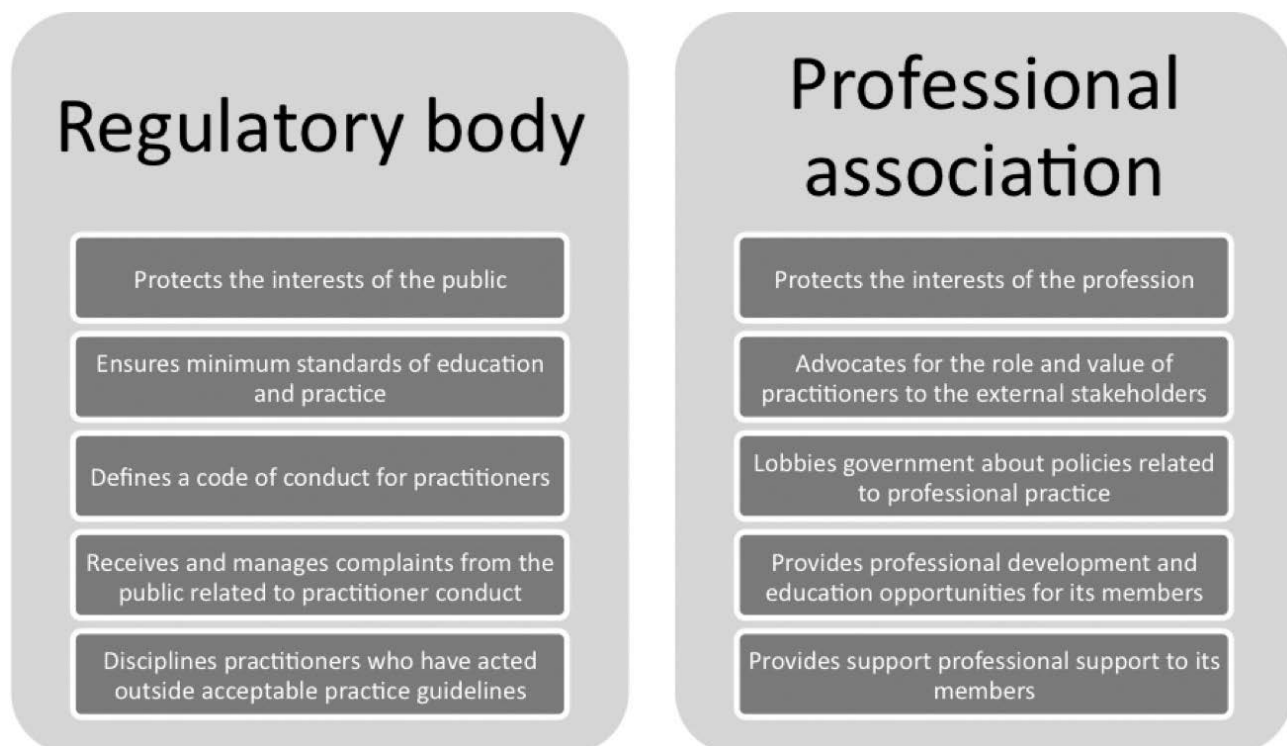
Regulatory body

Protects the interests of the public

Ensures minimum standards of education and practice

Defines a code of conduct for practitioners

Receives and manages complaints from the public related to practitioner conduct

Disciplines practitioners who have acted outside acceptable practice guidelines

Professional association

Protects the interests of the profession

Advocates for the role and value of practitioners to the external stakeholders

Lobbies government about policies related to professional practice

Provides professional development and education opportunities for its members

Provides support professional support to its members